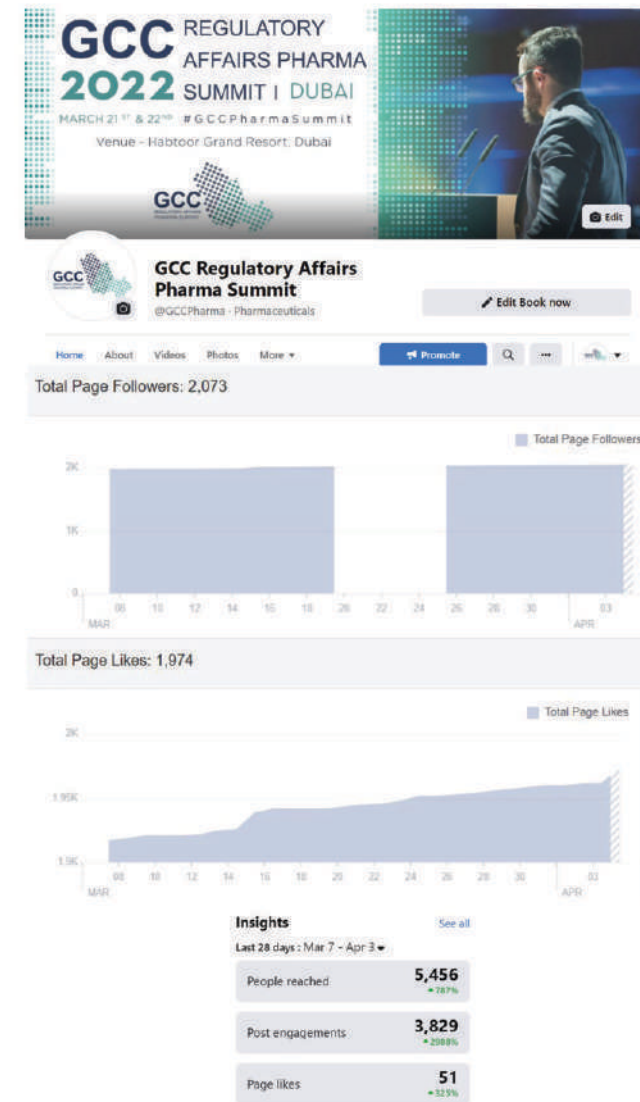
GCC 2022 REGULATORY AFFAIRS PHARMA SUMMIT | DUBAI

MARCH 21$^{ST}$ & 22$^{ND}$ #GCCPharmaSummit

Venue - Habtoor Grand Resort, Dubai

GCC

Edit

GCC

GCC Regulatory Affairs Pharma Summit

@GCCPharma · Pharmaceuticals

Edit Book now

Home About Videos Photos More ▾

Promote

Total Page Followers: 2,073

Total Page Followers

2K

1K

0

08 10 12 14 16 18 20 22 24 26 28 30 03

MAR APR

Total Page Likes: 1,974

Total Page Likes

2K

1.95K

1.9K

08 10 12 14 16 18 20 22 24 26 28 30 03

MAR APR

Insights

See all

Last 28 days : Mar 7 - Apr 3 ▾

People reached 5,456 ▲787%

Post engagements 3,829 ▲2088%

Page likes 51 ▲325%